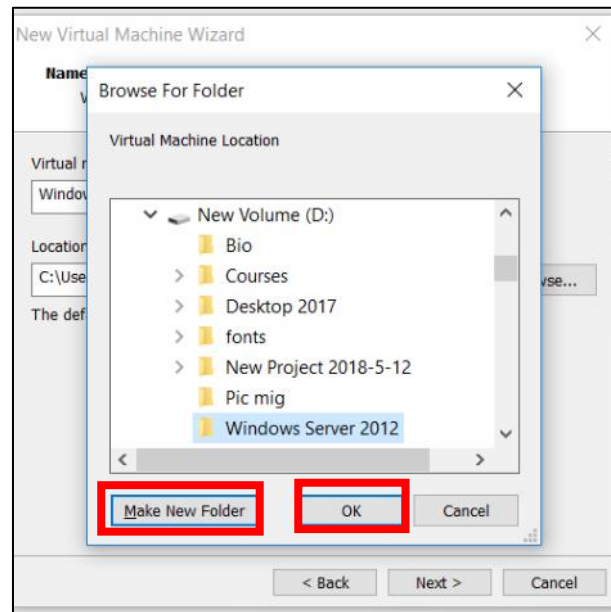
New Virtual Machine Wizard

Name
V

Virtual r
Window

Location
C:\Use
wse...
The def

Browse For Folder

Virtual Machine Location

New Volume (D:)
Bio
Courses
Desktop 2017
fonts
New Project 2018-5-12
Pic mig
Windows Server 2012

Make New Folder
OK
Cancel

< Back
Next >
Cancel